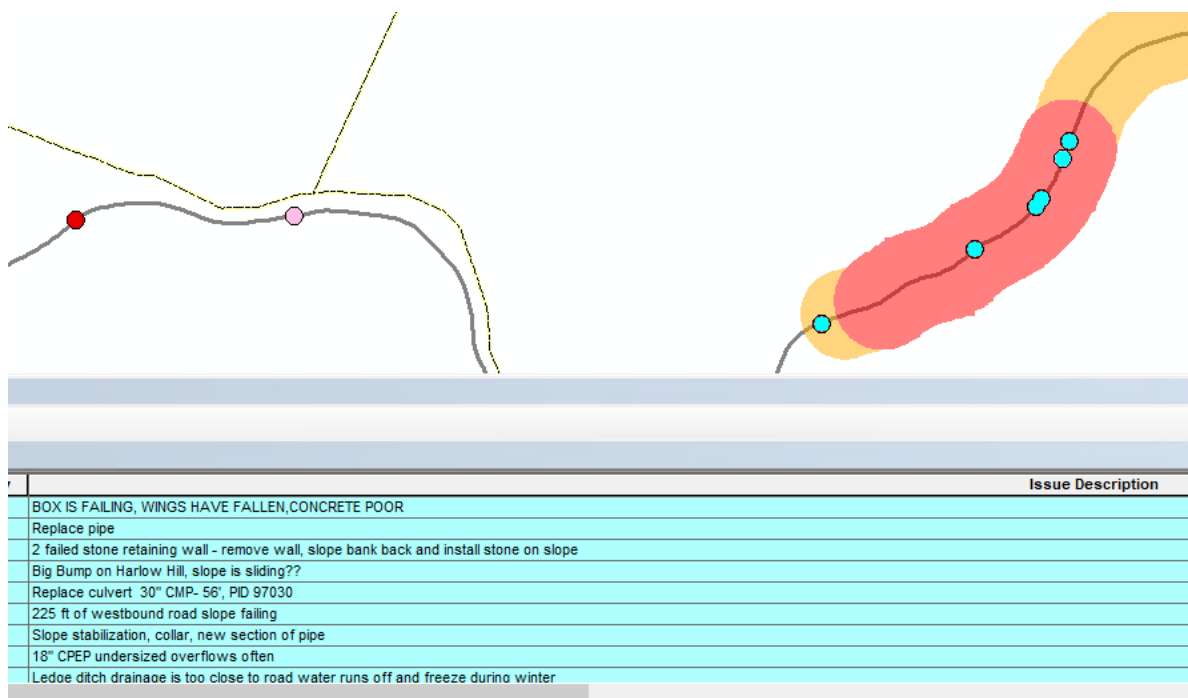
| Issue Description |
|---|
| BOX IS FAILING, WINGS HAVE FALLEN,CONCRETE POOR |
| Replace pipe |
| 2 failed stone retaining wall - remove wall, slope bank back and install stone on slope |
| Big Bump on Harlow Hill, slope is sliding?? |
| Replace culvert 30" CMP- 56', PID 97030 |
| 225 ft of westbound road slope failing |
| Slope stabilization, collar, new section of pipe |
| 18" CPEP undersized overflows often |
| Ledge ditch drainage is too close to road water runs off and freeze during winter |